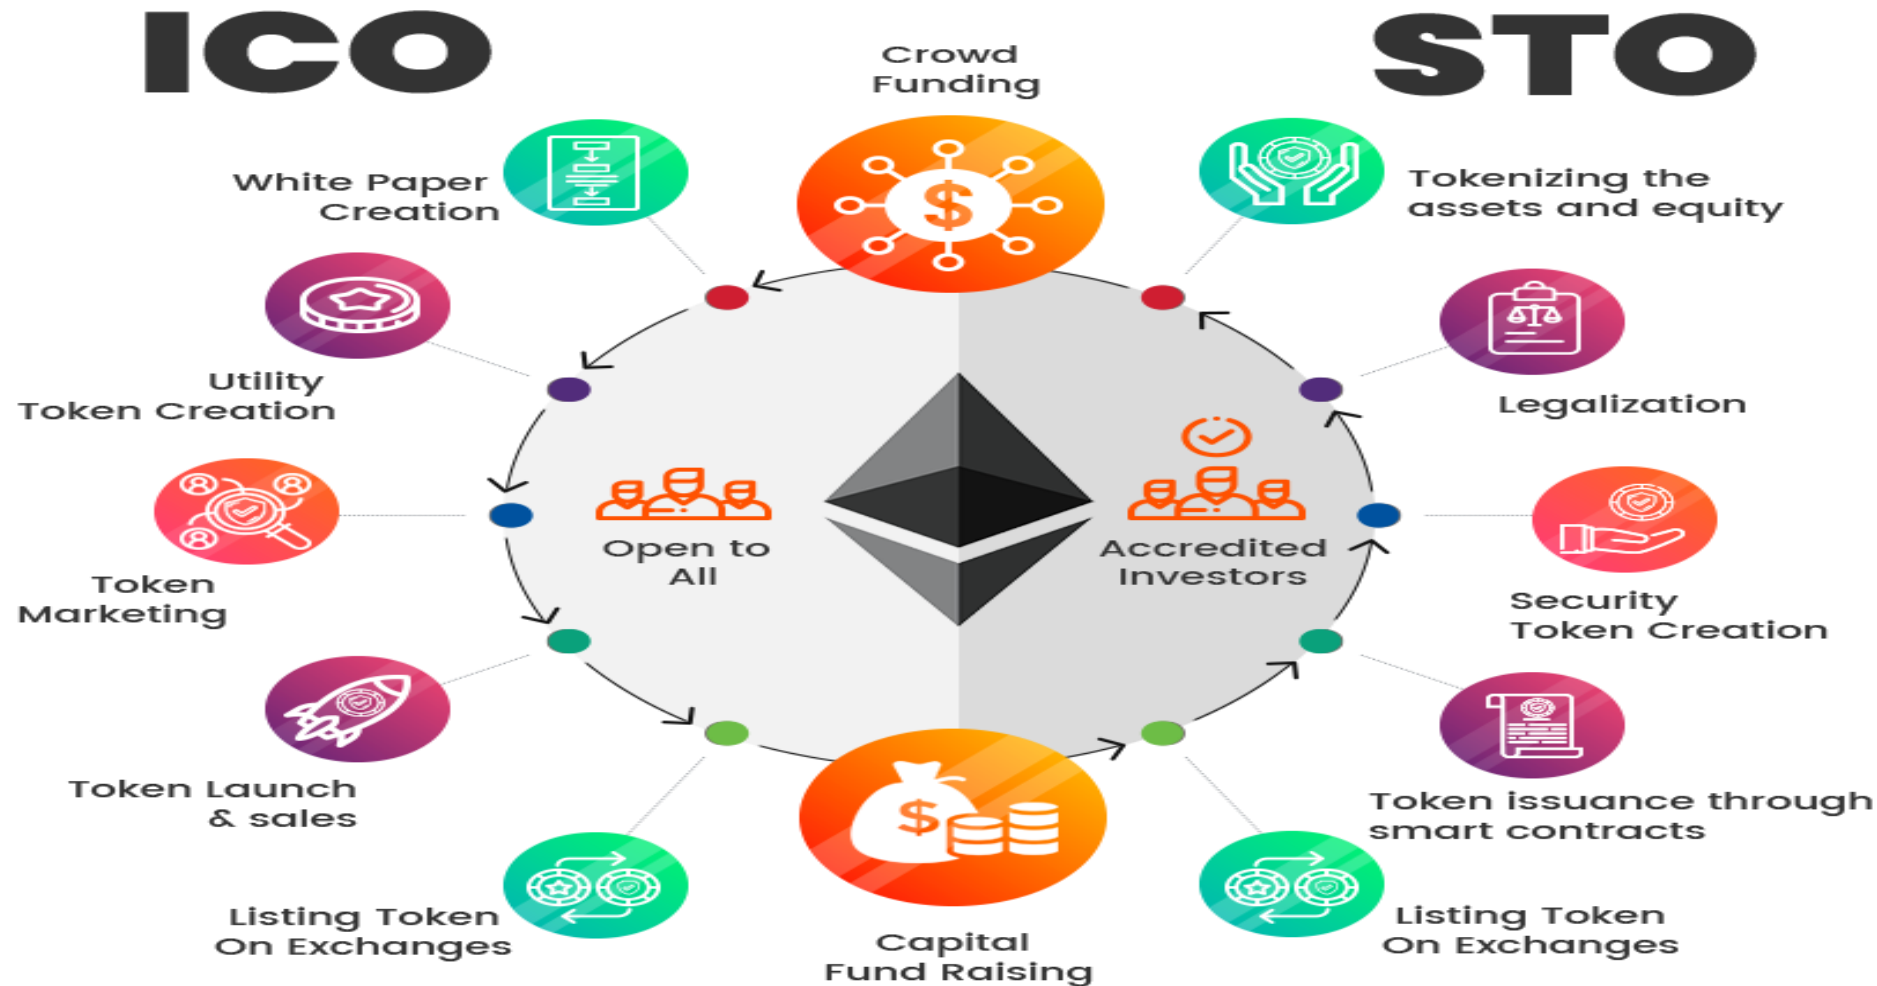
ICO

Crowd Funding

STO

White Paper Creation

Tokenizing the assets and equity

Utility Token Creation

Legalization

Open to All

$

Accredited Investors

Token Marketing

Security Token Creation

Token Launch & sales

Token issuance through smart contracts

Listing Token On Exchanges

$

Capital Fund Raising

Listing Token On Exchanges